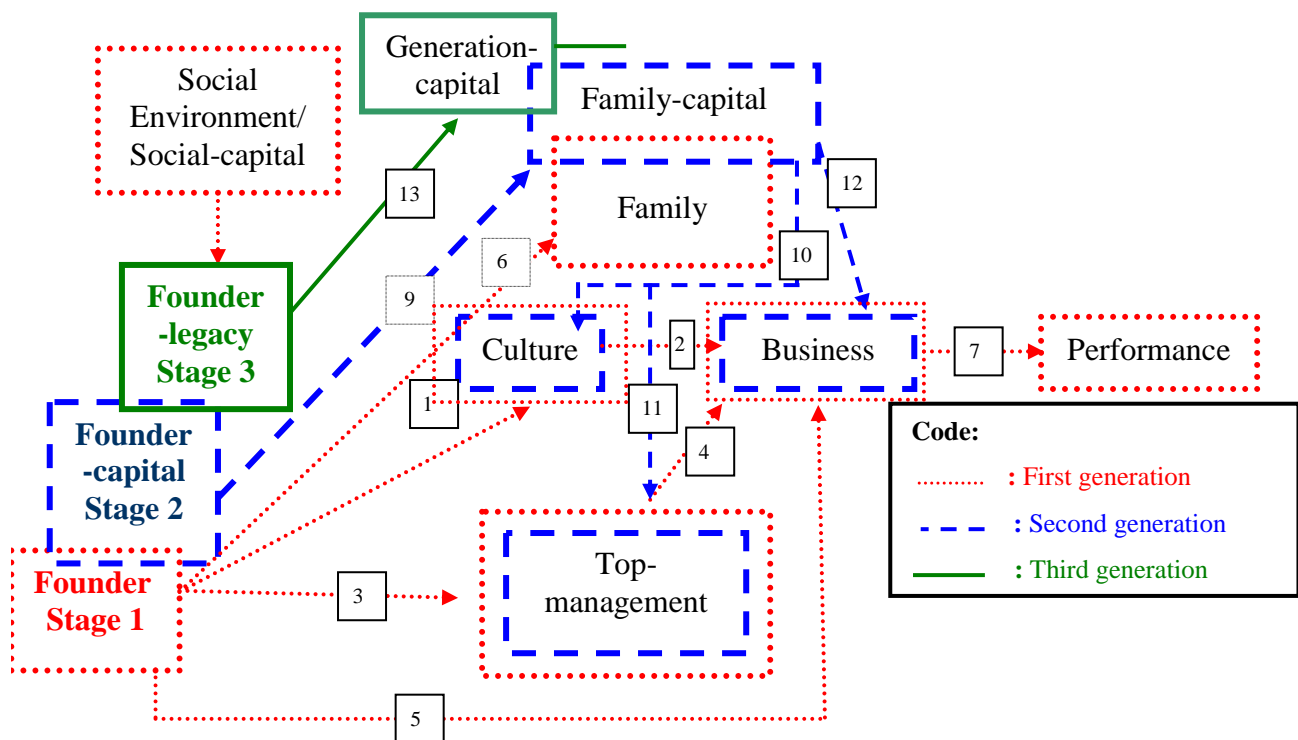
Social Environment/ Social-capital

Generation-capital

Family-capital

Family

Founder -legacy Stage 3

Founder -capital Stage 2

Founder Stage 1

Culture

Business

Performance

Top-management

1
2
3
4
5
6
7
9
10
11
12
13

Code:
: First generation
: Second generation
: Third generation